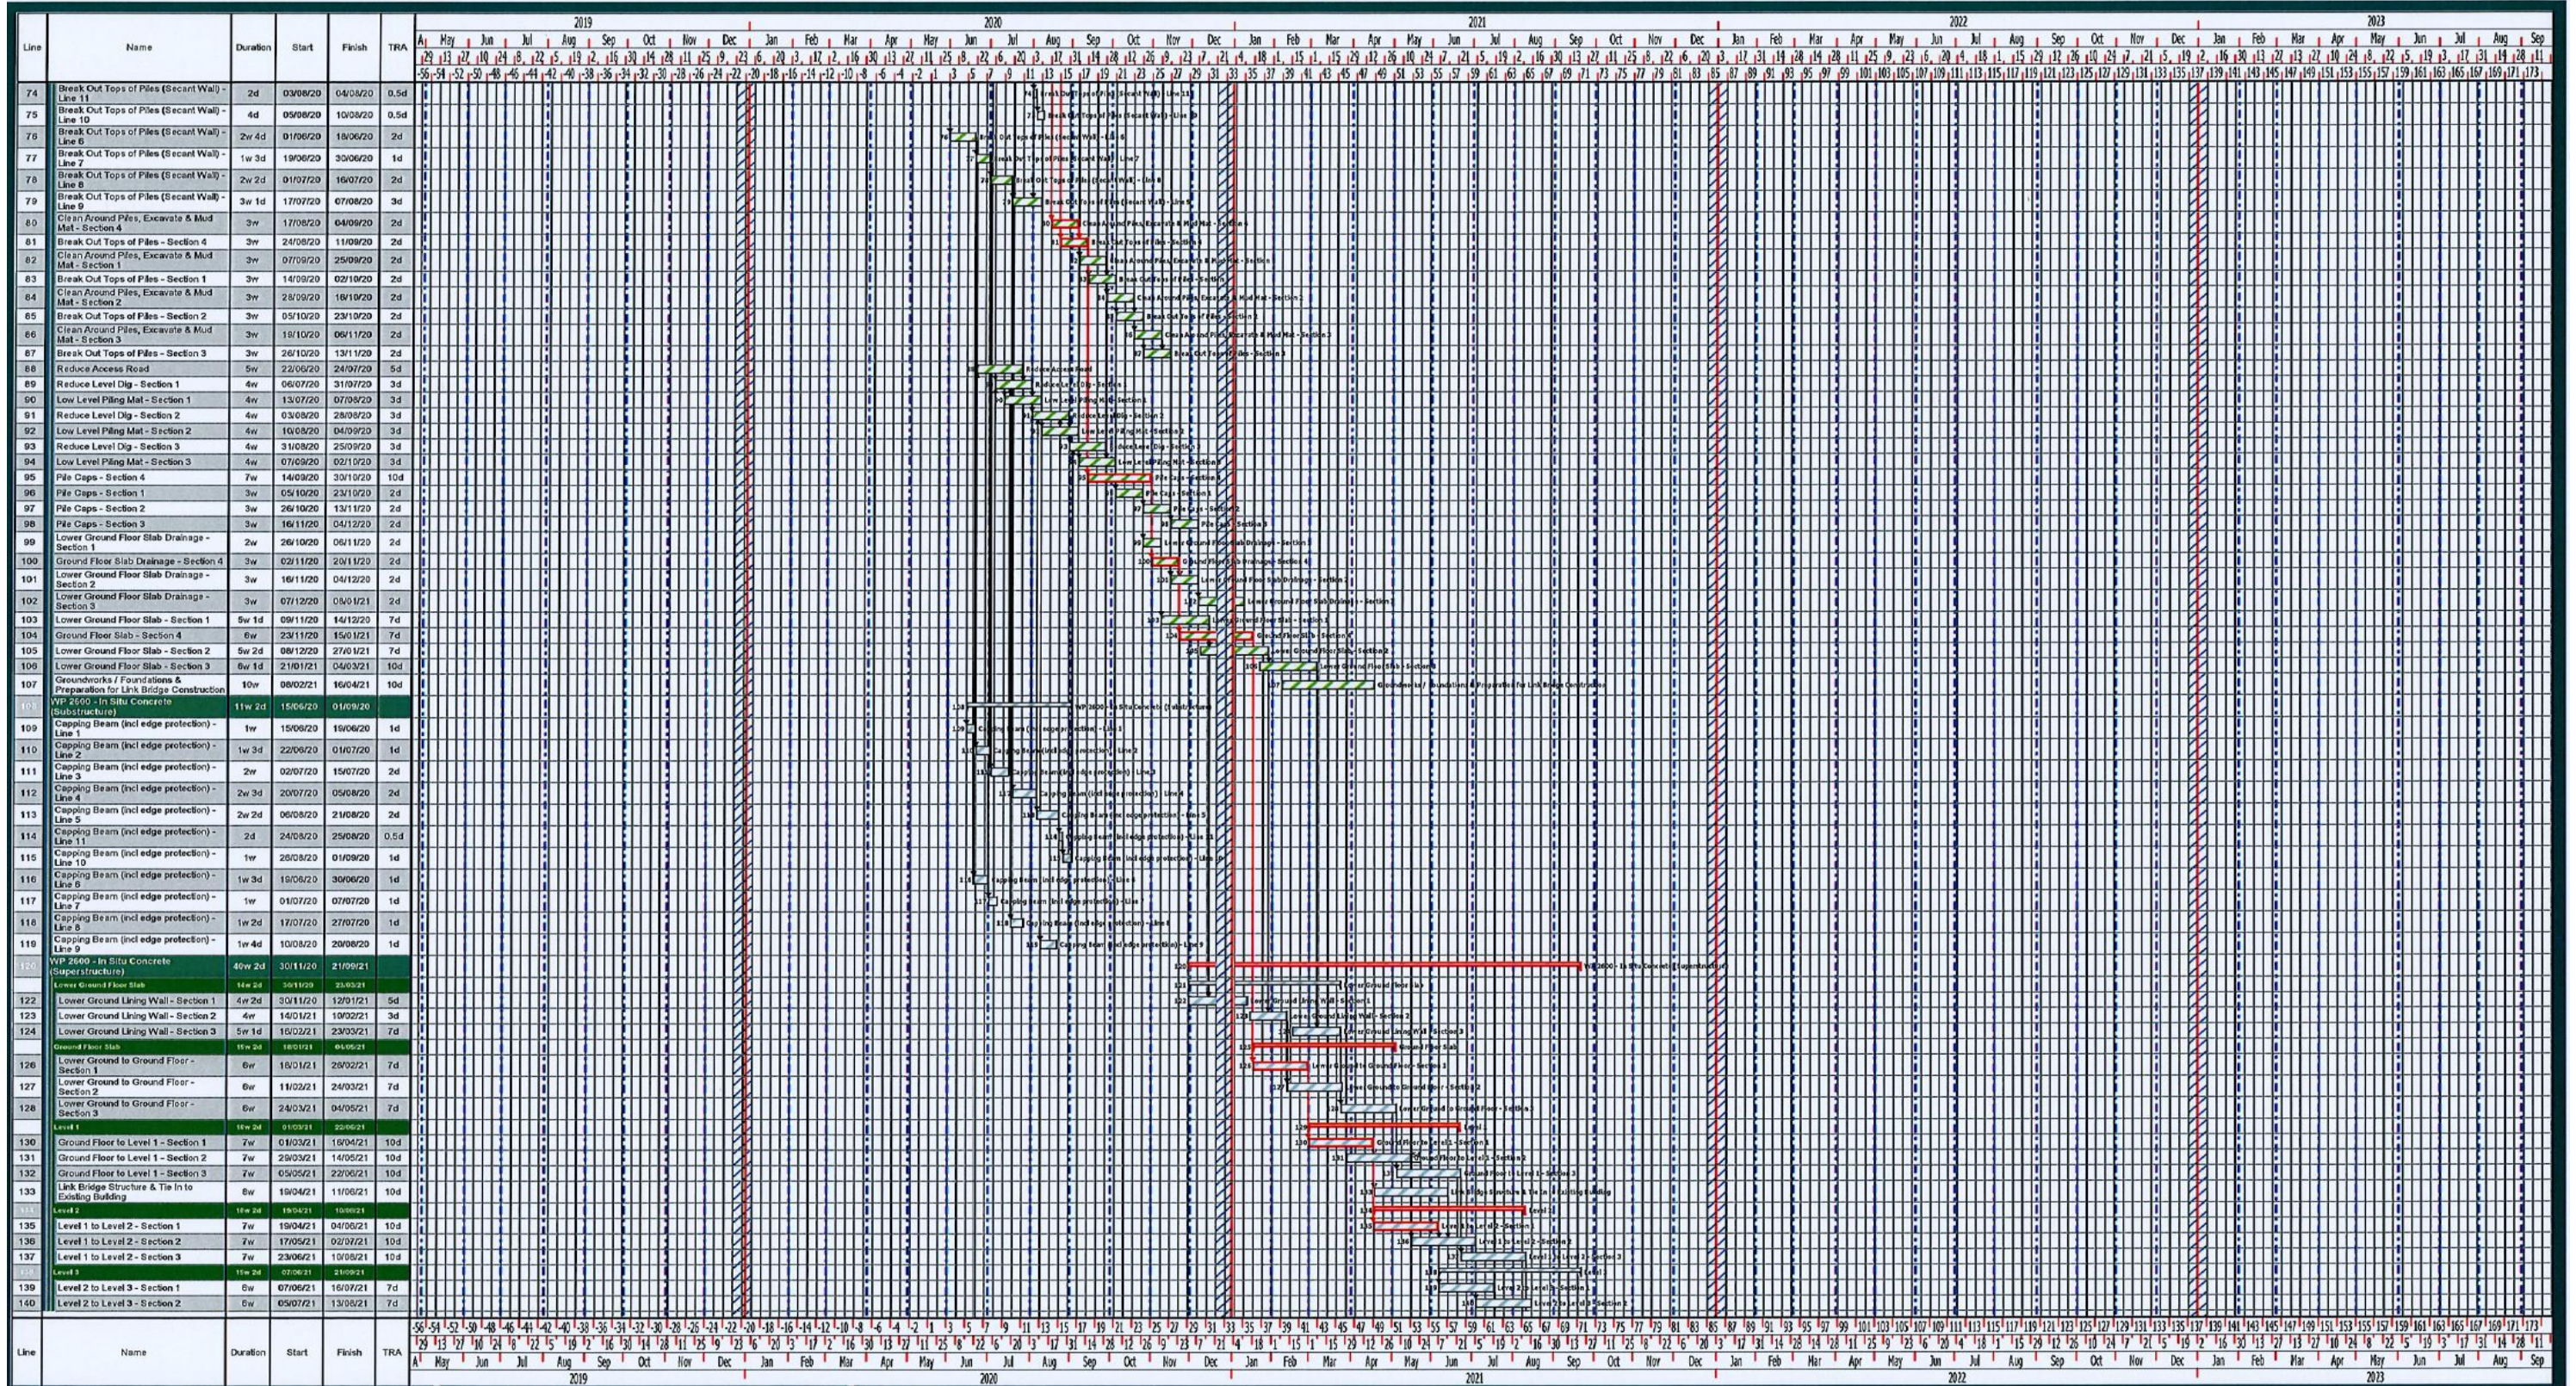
| Line | Name | Duration | Start | Finish | TRA |
|---|---|---|---|---|---|
| 74 | Break Out Tops of Piles (Secant Wall) - Line 11 | 2d | 03/08/20 | 04/08/20 | 0.5d |
| 75 | Break Out Tops of Piles (Secant Wall) - Line 10 | 4d | 05/08/20 | 10/08/20 | 0.5d |
| 76 | Break Out Tops of Piles (Secant Wall) - Line 6 | 2w 4d | 01/06/20 | 18/06/20 | 2d |
| 77 | Break Out Tops of Piles (Secant Wall) - Line 7 | 1w 3d | 19/06/20 | 30/06/20 | 1d |
| 78 | Break Out Tops of Piles (Secant Wall) - Line 8 | 2w 2d | 01/07/20 | 16/07/20 | 2d |
| 79 | Break Out Tops of Piles (Secant Wall) - Line 9 | 3w 1d | 17/07/20 | 07/08/20 | 3d |
| 80 | Clean Around Piles, Excavate & Mud Mat - Section 4 | 3w | 17/08/20 | 04/09/20 | 2d |
| 81 | Break Out Tops of Piles - Section 4 | 3w | 24/08/20 | 11/09/20 | 2d |
| 82 | Clean Around Piles, Excavate & Mud Mat - Section 1 | 3w | 07/09/20 | 25/09/20 | 2d |
| 83 | Break Out Tops of Piles - Section 1 | 3w | 14/09/20 | 02/10/20 | 2d |
| 84 | Clean Around Piles, Excavate & Mud Mat - Section 2 | 3w | 28/09/20 | 16/10/20 | 2d |
| 85 | Break Out Tops of Piles - Section 2 | 3w | 05/10/20 | 23/10/20 | 2d |
| 86 | Clean Around Piles, Excavate & Mud Mat - Section 3 | 3w | 19/10/20 | 06/11/20 | 2d |
| 87 | Break Out Tops of Piles - Section 3 | 3w | 26/10/20 | 13/11/20 | 2d |
| 88 | Reduce Access Road | 2w | 22/06/20 | 24/07/20 | 5d |
| 89 | Reduce Level Dig - Section 1 | 4w | 06/07/20 | 31/07/20 | 3d |
| 90 | Low Level Piling Mat - Section 1 | 4w | 13/07/20 | 07/08/20 | 3d |
| 91 | Reduce Level Dig - Section 2 | 4w | 03/08/20 | 28/08/20 | 3d |
| 92 | Low Level Piling Mat - Section 2 | 4w | 10/08/20 | 04/09/20 | 3d |
| 93 | Reduce Level Dig - Section 3 | 4w | 31/08/20 | 25/09/20 | 3d |
| 94 | Low Level Piling Mat - Section 3 | 4w | 07/09/20 | 02/10/20 | 3d |
| 95 | Pile Caps - Section 4 | 7w | 14/09/20 | 30/10/20 | 10d |
| 96 | Pile Caps - Section 1 | 3w | 05/10/20 | 23/10/20 | 2d |
| 97 | Pile Caps - Section 2 | 3w | 26/10/20 | 13/11/20 | 2d |
| 98 | Pile Caps - Section 3 | 3w | 16/11/20 | 04/12/20 | 2d |
| 99 | Lower Ground Floor Slab Drainage - Section 1 | 2w | 26/10/20 | 06/11/20 | 2d |
| 100 | Ground Floor Slab Drainage - Section 4 | 3w | 02/11/20 | 20/11/20 | 2d |
| 101 | Lower Ground Floor Slab Drainage - Section 2 | 3w | 16/11/20 | 04/12/20 | 2d |
| 102 | Lower Ground Floor Slab Drainage - Section 3 | 3w | 07/12/20 | 08/01/21 | 2d |
| 103 | Lower Ground Floor Slab - Section 1 | 5w 1d | 09/11/20 | 14/12/20 | 7d |
| 104 | Ground Floor Slab - Section 4 | 6w | 23/11/20 | 15/01/21 | 7d |
| 105 | Lower Ground Floor Slab - Section 2 | 5w 2d | 08/12/20 | 27/01/21 | 7d |
| 106 | Lower Ground Floor Slab - Section 3 | 5w 1d | 21/01/21 | 04/03/21 | 7d |
| 107 | Groundworks / Foundations & Preparation for Link Bridge Construction | 10w | 08/02/21 | 16/04/21 | 10d |
| | WP 2060 - In Situ Concrete (Substructure) | 11w 2d | 15/06/20 | 01/09/20 | |
| 109 | Capping Beam (incl edge protection) - Line 1 | 1w | 15/06/20 | 19/06/20 | 1d |
| 110 | Capping Beam (incl edge protection) - Line 2 | 1w 3d | 22/06/20 | 01/07/20 | 1d |
| 111 | Capping Beam (incl edge protection) - Line 3 | 2w | 02/07/20 | 15/07/20 | 2d |
| 112 | Capping Beam (incl edge protection) - Line 4 | 2w 3d | 20/07/20 | 05/08/20 | 2d |
| 113 | Capping Beam (incl edge protection) - Line 5 | 2w 2d | 06/08/20 | 21/08/20 | 2d |
| 114 | Capping Beam (incl edge protection) - Line 11 | 2d | 24/08/20 | 25/08/20 | 0.5d |
| 115 | Capping Beam (incl edge protection) - Line 10 | 1w | 26/08/20 | 01/09/20 | 1d |
| 116 | Capping Beam (incl edge protection) - Line 6 | 1w 3d | 18/06/20 | 30/06/20 | 1d |
| 117 | Capping Beam (incl edge protection) - Line 7 | 1w | 01/07/20 | 07/07/20 | 1d |
| 118 | Capping Beam (incl edge protection) - Line 8 | 1w 2d | 17/07/20 | 27/07/20 | 1d |
| 119 | Capping Beam (incl edge protection) - Line 9 | 1w 4d | 10/08/20 | 29/08/20 | 1d |
| | WP 2060 - In Situ Concrete (Superstructure) | 40w 2d | 23/11/20 | 21/09/21 | |
| | Lower Ground Floor Slab | | | | |
| 122 | Lower Ground Lining Wall - Section 1 | 4w 2d | 23/11/20 | 12/01/21 | 5d |
| 123 | Lower Ground Lining Wall - Section 2 | 4w | 18/01/21 | 19/02/21 | 7d |
| 124 | Lower Ground Lining Wall - Section 3 | 3w 1d | 08/03/21 | 29/03/21 | 7d |
| | Ground Floor Slab | | | | |
| 126 | Lower Ground to Ground Floor - Section 1 | 6w | 18/01/21 | 26/02/21 | 7d |
| 127 | Lower Ground to Ground Floor - Section 2 | 6w | 18/02/21 | 24/03/21 | 7d |
| 128 | Lower Ground to Ground Floor - Section 3 | 6w | 24/03/21 | 04/05/21 | 7d |
| | Level 1 | | | | |
| 130 | Ground Floor to Level 1 - Section 1 | 7w | 08/03/21 | 19/04/21 | 10d |
| 131 | Ground Floor to Level 1 - Section 2 | 7w | 29/03/21 | 14/05/21 | 10d |
| 132 | Ground Floor to Level 1 - Section 3 | 7w | 05/05/21 | 22/06/21 | 10d |
| 133 | Link Bridge Structure & Tie In to Existing Building | 8w | 19/04/21 | 11/06/21 | 10d |
| | Level 2 | | | | |
| 135 | Level 1 to Level 2 - Section 1 | 7w | 19/04/21 | 04/06/21 | 10d |
| 136 | Level 1 to Level 2 - Section 2 | 7w | 17/05/21 | 02/07/21 | 10d |
| 137 | Level 1 to Level 2 - Section 3 | 7w | 23/06/21 | 10/08/21 | 10d |
| | Level 3 | | | | |
| 139 | Level 2 to Level 3 - Section 1 | 6w | 07/06/21 | 16/07/21 | 7d |
| 140 | Level 2 to Level 3 - Section 2 | 6w | 05/07/21 | 13/08/21 | 7d |

Line Name Duration Start Finish TRA

2019 2020 2021 2022 2023

May Jun Jul Aug Sep Oct Nov Dec Jan Feb Mar Apr May Jun Jul Aug Sep Oct Nov Dec Jan Feb Mar Apr May Jun Jul Aug Sep Oct Nov Dec Jan Feb Mar Apr May Jun Jul Aug Sep Oct Nov Dec Jan Feb Mar Apr May Jun Jul Aug Sep

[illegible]